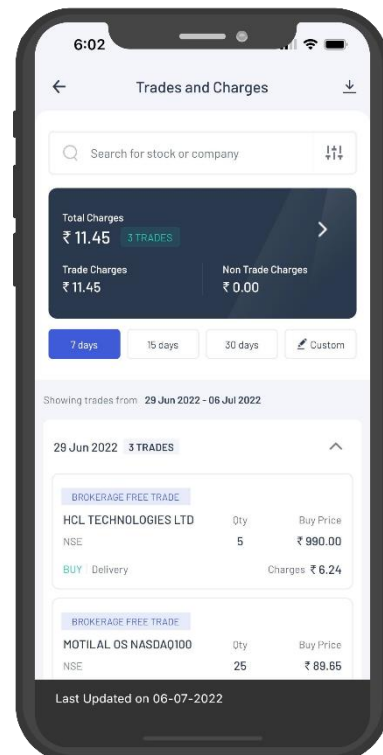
6:02

Trades and Charges

Search for stock or company

Total Charges
₹ 11.45 3 TRADES

Trade Charges
₹ 11.45

Non Trade Charges
₹ 0.00

7 days | 15 days | 30 days | Custom

Showing trades from 29 Jun 2022 - 06 Jul 2022

29 Jun 2022 3 TRADES

BROKERAGE FREE TRADE
HCL TECHNOLOGIES LTD
NSE
Qty
5
Buy Price
₹ 990.00
BUY | Delivery
Charges ₹ 6.24

BROKERAGE FREE TRADE
MOTILAL OS NASDAQ100
NSE
Qty
25
Buy Price
₹ 89.65

Last Updated on 06-07-2022